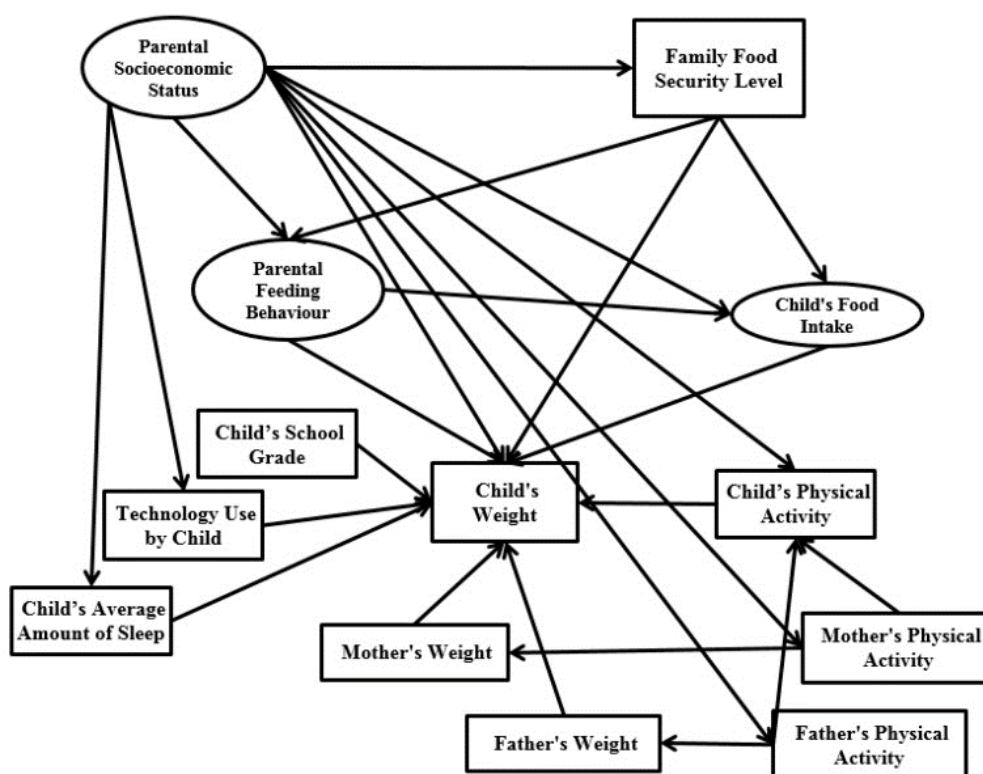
Parental Socioeconomic Status

Family Food Security Level

Parental Feeding Behaviour

Child's Food Intake

Child's School Grade

Child's Weight

Child's Physical Activity

Technology Use by Child

Child's Average Amount of Sleep

Mother's Weight

Mother's Physical Activity

Father's Weight

Father's Physical Activity